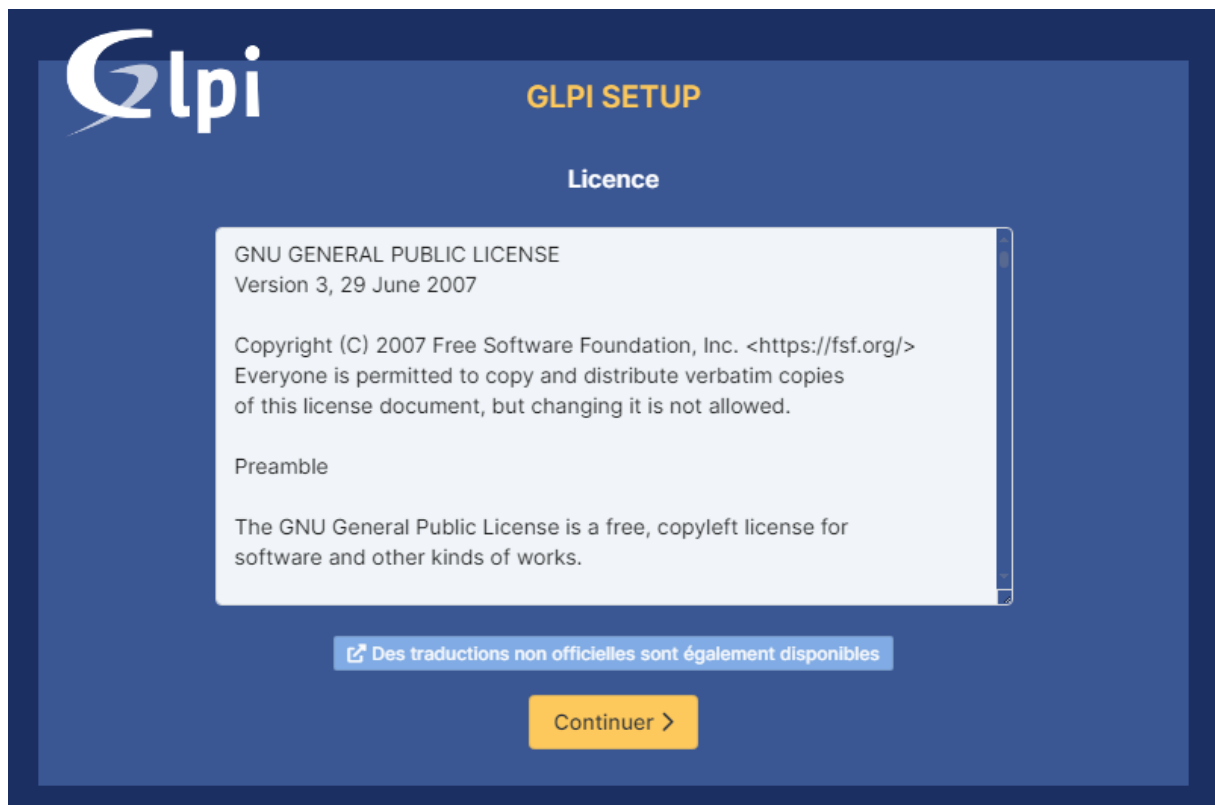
Glpi

GLPI SETUP

Licence

GNU GENERAL PUBLIC LICENSE
Version 3, 29 June 2007

Copyright (C) 2007 Free Software Foundation, Inc. <https://fsf.org/>
Everyone is permitted to copy and distribute verbatim copies
of this license document, but changing it is not allowed.

Preamble

The GNU General Public License is a free, copyleft license for
software and other kinds of works.

Des traductions non officielles sont également disponibles

Continuer